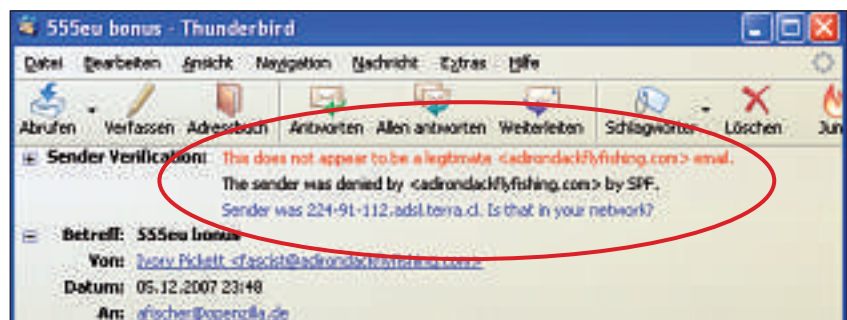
555eu bonus - Thunderbird

Datei Bearbeiten Ansicht Navigation Nachricht Extras Hilfe

Abrufen Verfassen Adressbuch Antworten Allen antworten Weiterleiten Schlagwörter Löschen Jun

Sender Verification: This does not appear to be a legitimate <adirondackflyfishing.com> email.
The sender was denied by <adirondackflyfishing.com> by SPF.
Sender was 224-91-112.adsl.terra.cl. Is that in your network?

Betreff: 555eu bonus
Von: Ivory Pickett <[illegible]@adirondackflyfishing.com>
Datum: 05.12.2007 23:48
An: afischer@opensrilla.de